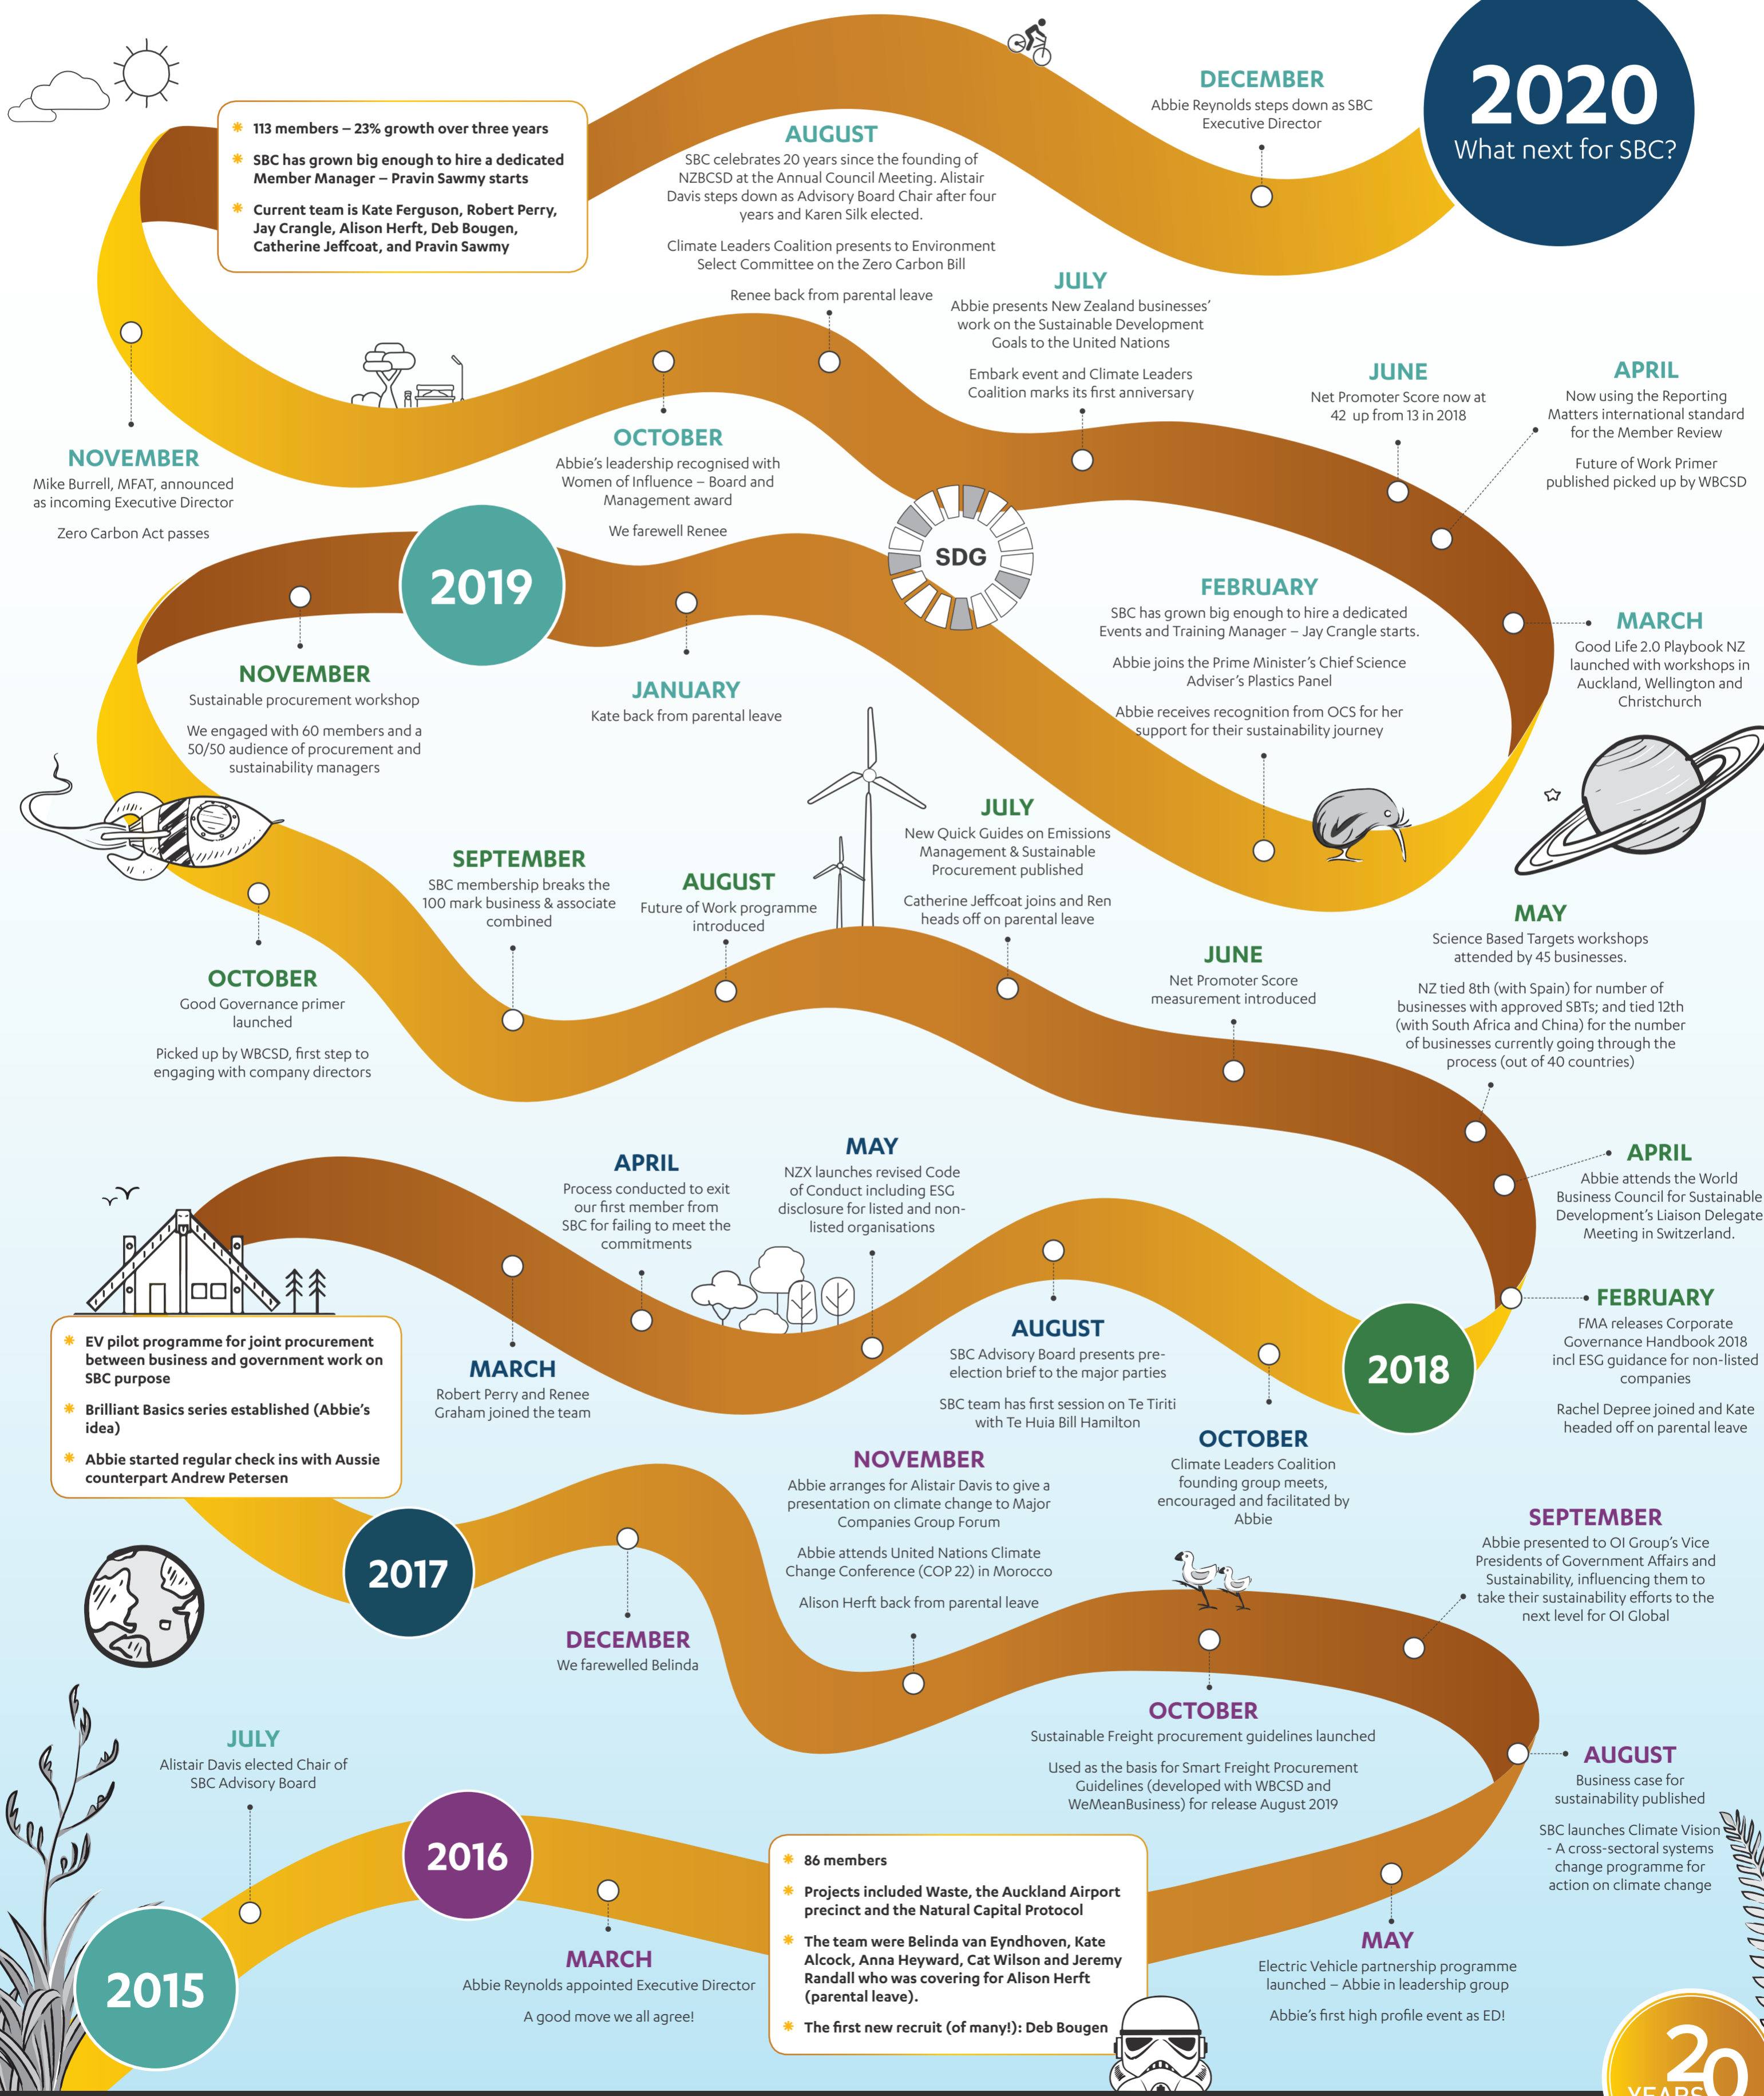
2020
What next for SBC?

DECEMBER
Abbie Reynolds steps down as SBC Executive Director

AUGUST
SBC celebrates 20 years since the founding of NZBCSD at the Annual Council Meeting. Alistair Davis steps down as Advisory Board Chair after four years and Karen Silk elected.

Climate Leaders Coalition presents to Environment Select Committee on the Zero Carbon Bill

Renee back from parental leave

113 members – 23% growth over three years

SBC has grown big enough to hire a dedicated Member Manager – Pravin Sawmy starts

Current team is Kate Ferguson, Robert Perry, Jay Crangle, Alison Herft, Deb Bougen, Catherine Jeffcoat, and Pravin Sawmy

JULY
Abbie presents New Zealand businesses' work on the Sustainable Development Goals to the United Nations

Embark event and Climate Leaders Coalition marks its first anniversary

JUNE
Net Promoter Score now at 42 up from 13 in 2018

APRIL
Now using the Reporting Matters international standard for the Member Review

Future of Work Primer published picked up by WBCSD

NOVEMBER
Mike Burrell, MFAT, announced as incoming Executive Director

Zero Carbon Act passes

OCTOBER
Abbie's leadership recognised with Women of Influence – Board and Management award

We farewell Renee

SDG

2019

FEBRUARY
SBC has grown big enough to hire a dedicated Events and Training Manager – Jay Crangle starts.

Abbie joins the Prime Minister's Chief Science Adviser's Plastics Panel

Abbie receives recognition from OCS for her support for their sustainability journey

MARCH
Good Life 2.0 Playbook NZ launched with workshops in Auckland, Wellington and Christchurch

NOVEMBER
Sustainable procurement workshop

We engaged with 60 members and a 50/50 audience of procurement and sustainability managers

JANUARY
Kate back from parental leave

JULY
New Quick Guides on Emissions Management & Sustainable Procurement published

Catherine Jeffcoat joins and Ren heads off on parental leave

SEPTEMBER
SBC membership breaks the 100 mark business & associate combined

AUGUST
Future of Work programme introduced

MAY
Science Based Targets workshops attended by 45 businesses.

NZ tied 8th (with Spain) for number of businesses with approved SBTs; and tied 12th (with South Africa and China) for the number of businesses currently going through the process (out of 40 countries)

JUNE
Net Promoter Score measurement introduced

OCTOBER
Good Governance primer launched

Picked up by WBCSD, first step to engaging with company directors

APRIL
Process conducted to exit our first member from SBC for failing to meet the commitments

MAY
NZX launches revised Code of Conduct including ESG disclosure for listed and non-listed organisations

APRIL
Abbie attends the World Business Council for Sustainable Development's Liaison Delegate Meeting in Switzerland.

FEBRUARY
FMA releases Corporate Governance Handbook 2018 incl ESG guidance for non-listed companies

Rachel Depree joined and Kate headed off on parental leave

EV pilot programme for joint procurement between business and government work on SBC purpose

Brilliant Basics series established (Abbie's idea)

Abbie started regular check ins with Aussie counterpart Andrew Petersen

MARCH
Robert Perry and Renee Graham joined the team

AUGUST
SBC Advisory Board presents pre-election brief to the major parties

SBC team has first session on Te Tiriti with Te Huia Bill Hamilton

2018

OCTOBER
Climate Leaders Coalition founding group meets, encouraged and facilitated by Abbie

NOVEMBER
Abbie arranges for Alistair Davis to give a presentation on climate change to Major Companies Group Forum

Abbie attends United Nations Climate Change Conference (COP 22) in Morocco

Alison Herft back from parental leave

2017

DECEMBER
We farewelled Belinda

SEPTEMBER
Abbie presented to OI Group's Vice Presidents of Government Affairs and Sustainability, influencing them to take their sustainability efforts to the next level for OI Global

OCTOBER
Sustainable Freight procurement guidelines launched

Used as the basis for Smart Freight Procurement Guidelines (developed with WBCSD and WeMeanBusiness) for release August 2019

AUGUST
Business case for sustainability published

SBC launches Climate Vision - A cross-sectoral systems change programme for action on climate change

JULY
Alistair Davis elected Chair of SBC Advisory Board

2016

MARCH
Abbie Reynolds appointed Executive Director

A good move we all agree!

86 members

Projects included Waste, the Auckland Airport precinct and the Natural Capital Protocol

The team were Belinda van Eyndhoven, Kate Alcock, Anna Heyward, Cat Wilson and Jeremy Randall who was covering for Alison Herft (parental leave).

The first new recruit (of many!): Deb Bougen

MAY
Electric Vehicle partnership programme launched – Abbie in leadership group

Abbie's first high profile event as ED!

2015

20 YEARS